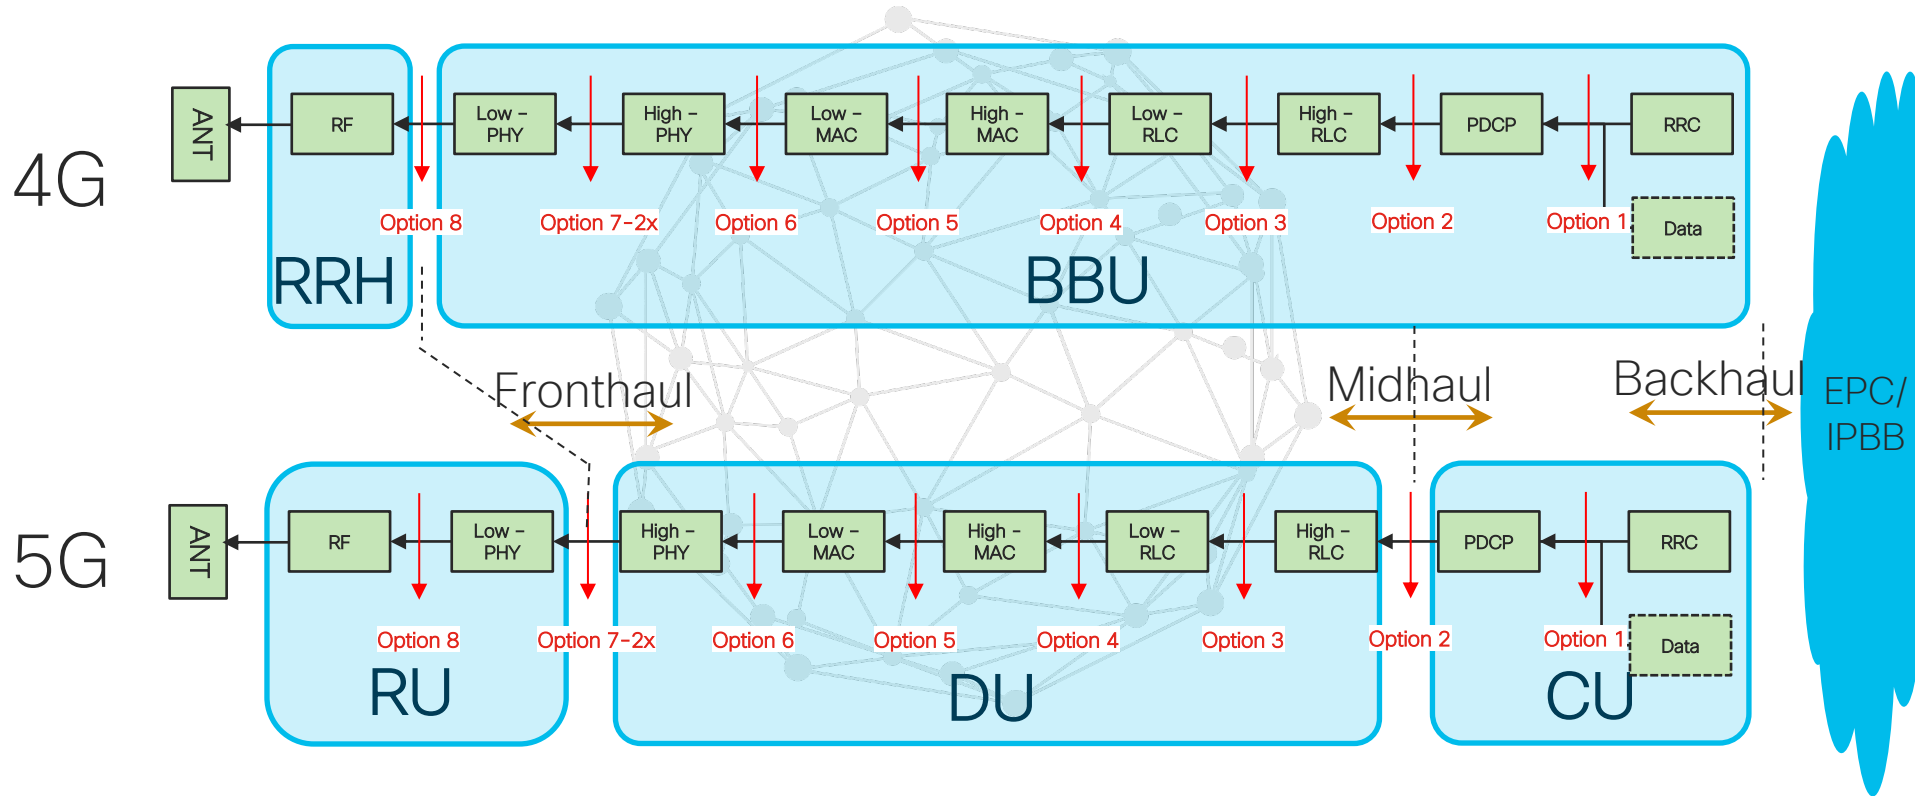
4G

ANT

RF

Low – PHY

High – PHY

Low – MAC

High – MAC

Low – RLC

High – RLC

PDCP

RRC

Data

Option 8

Option 7-2x

Option 6

Option 5

Option 4

Option 3

Option 2

Option 1

RRH

BBU

Fronthaul

Midhaul

Backhaul

EPC/ IPBB

5G

ANT

RF

Low – PHY

High – PHY

Low – MAC

High – MAC

Low – RLC

High – RLC

PDCP

RRC

Data

Option 8

Option 7-2x

Option 6

Option 5

Option 4

Option 3

Option 2

Option 1

RU

DU

CU